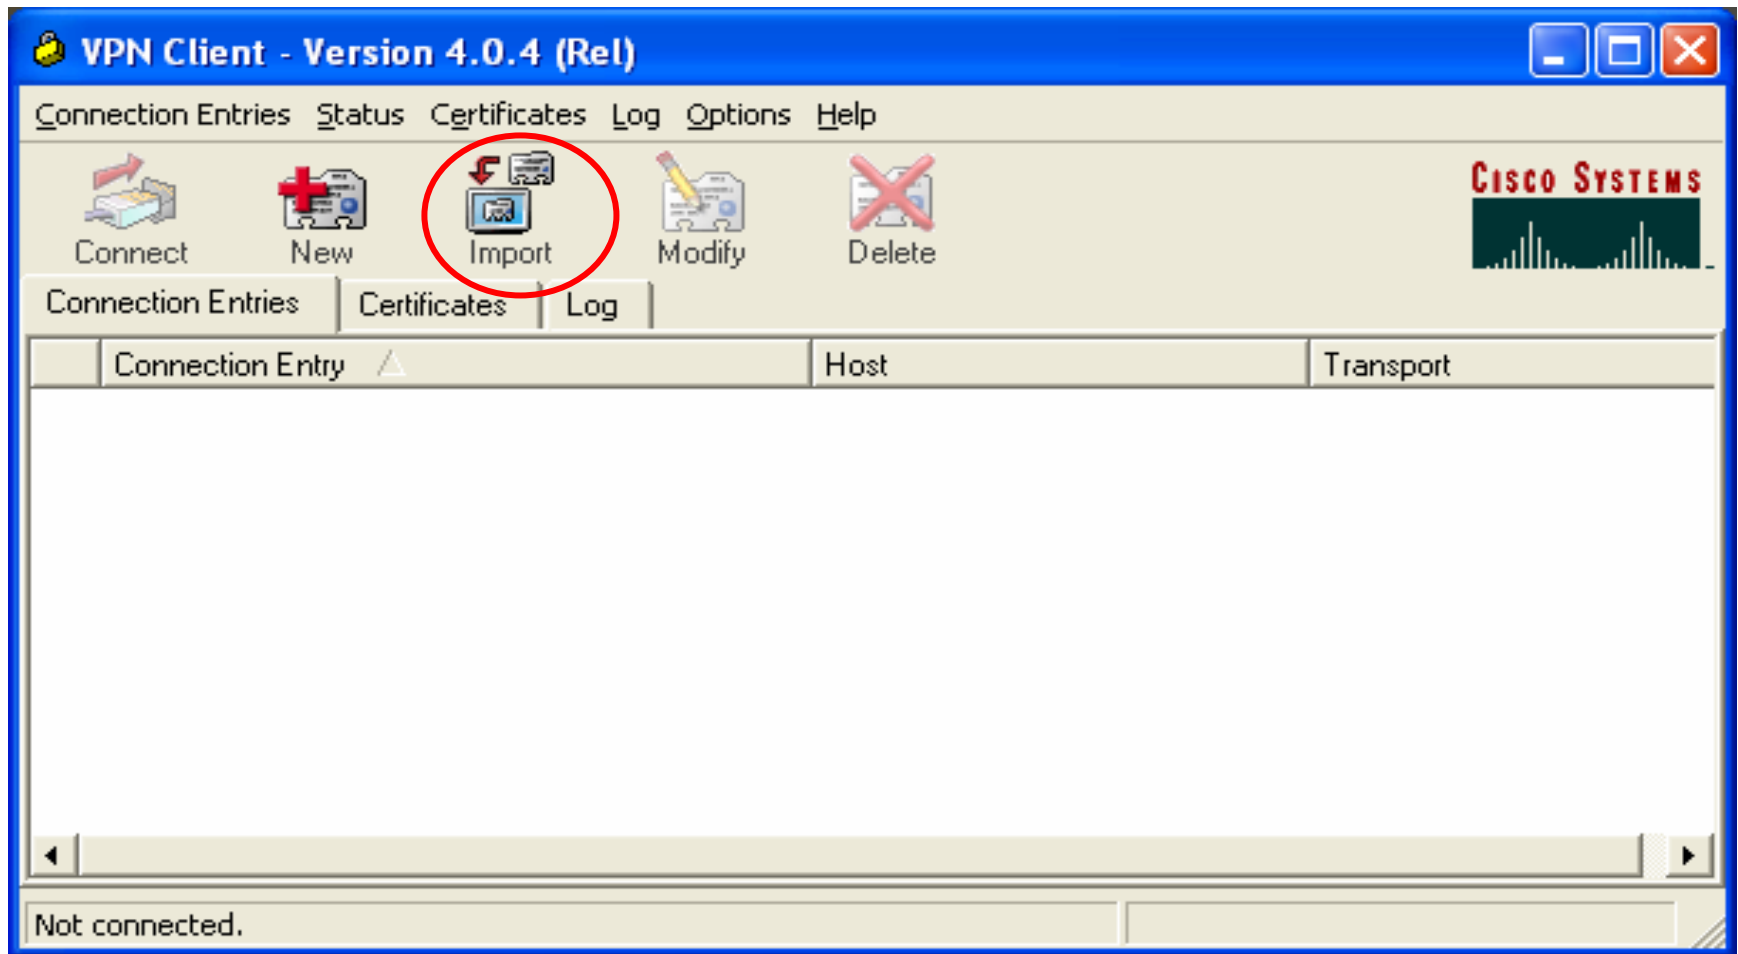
VPN Client - Version 4.0.4 (Rel)

Connection Entries Status Certificates Log Options Help

Connect New Import Modify Delete

Cisco Systems

Connection Entries Certificates Log

| | Connection Entry | Host | Transport |
|---|---|---|---|

Not connected.